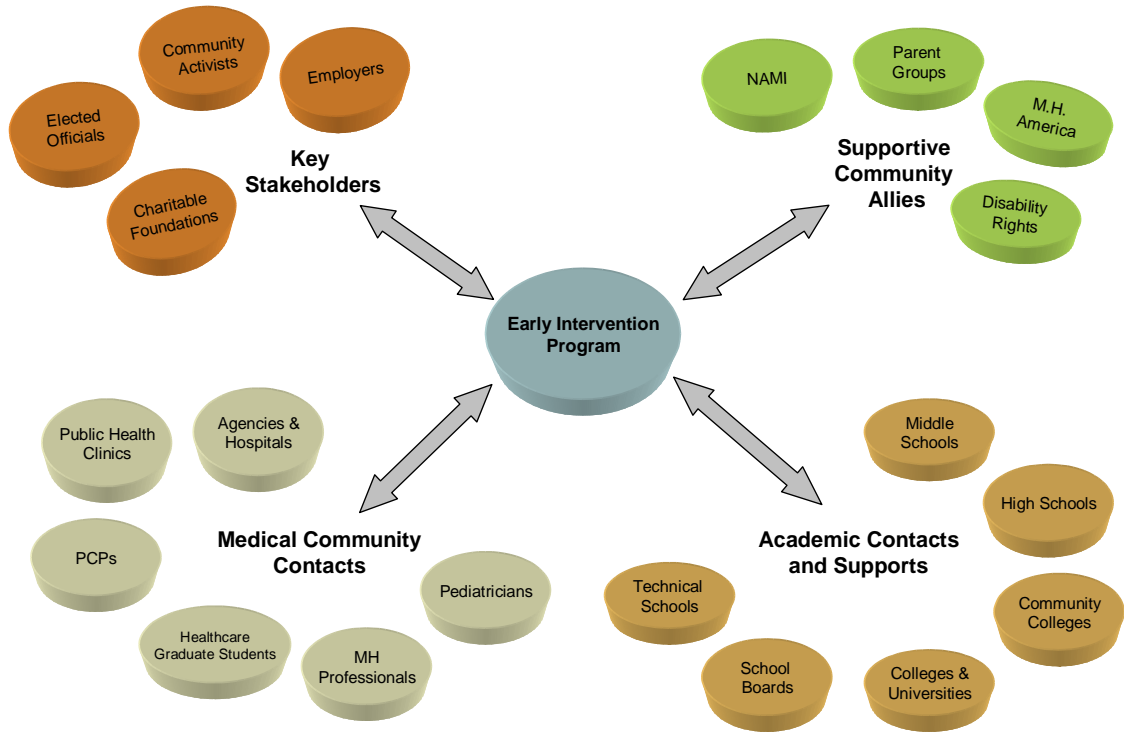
Community Activists

Employers

Elected Officials

Charitable Foundations

Key Stakeholders

NAMI

Parent Groups

M.H. America

Disability Rights

Supportive Community Allies

Early Intervention Program

Public Health Clinics

Agencies & Hospitals

PCPs

Healthcare Graduate Students

MH Professionals

Pediatricians

Medical Community Contacts

Middle Schools

High Schools

Community Colleges

Colleges & Universities

School Boards

Technical Schools

Academic Contacts and Supports